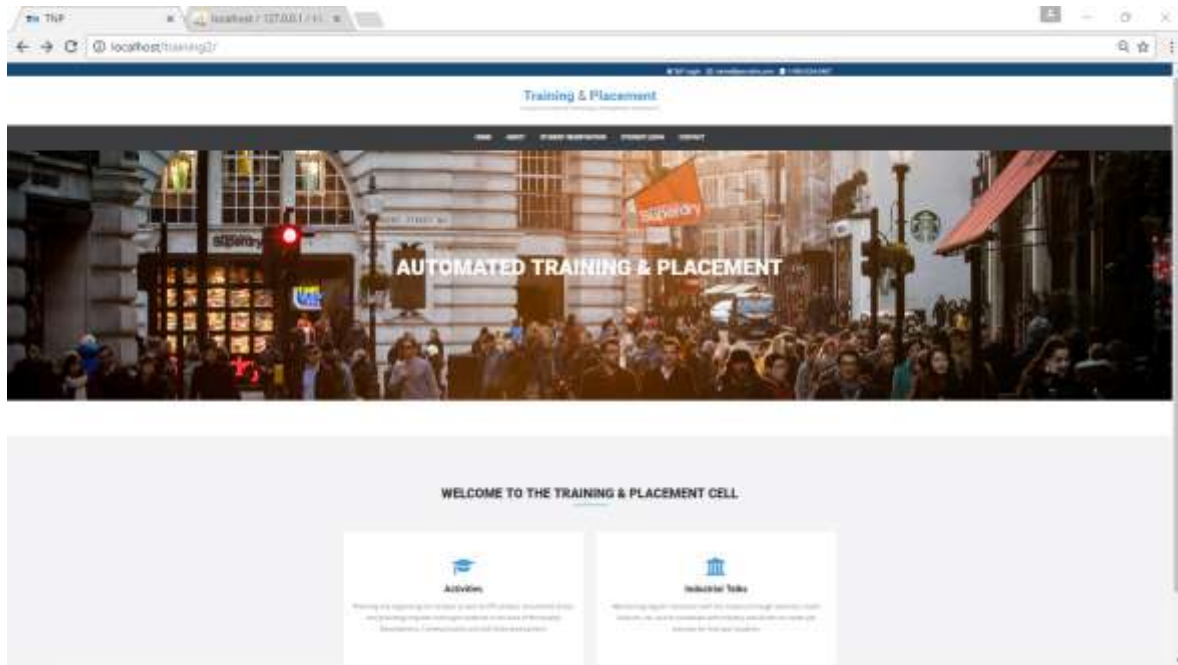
TNP
localhost / 127.0.0.1 / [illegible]
localhost/training2/

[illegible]

Training & Placement
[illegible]

HOME ABOUT STUDENT REGISTRATION STUDENT LOGIN CONTACT

Superdry
Superdry

AUTOMATED TRAINING & PLACEMENT

WELCOME TO THE TRAINING & PLACEMENT CELL

Activities
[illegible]

Industrial Talks
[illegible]